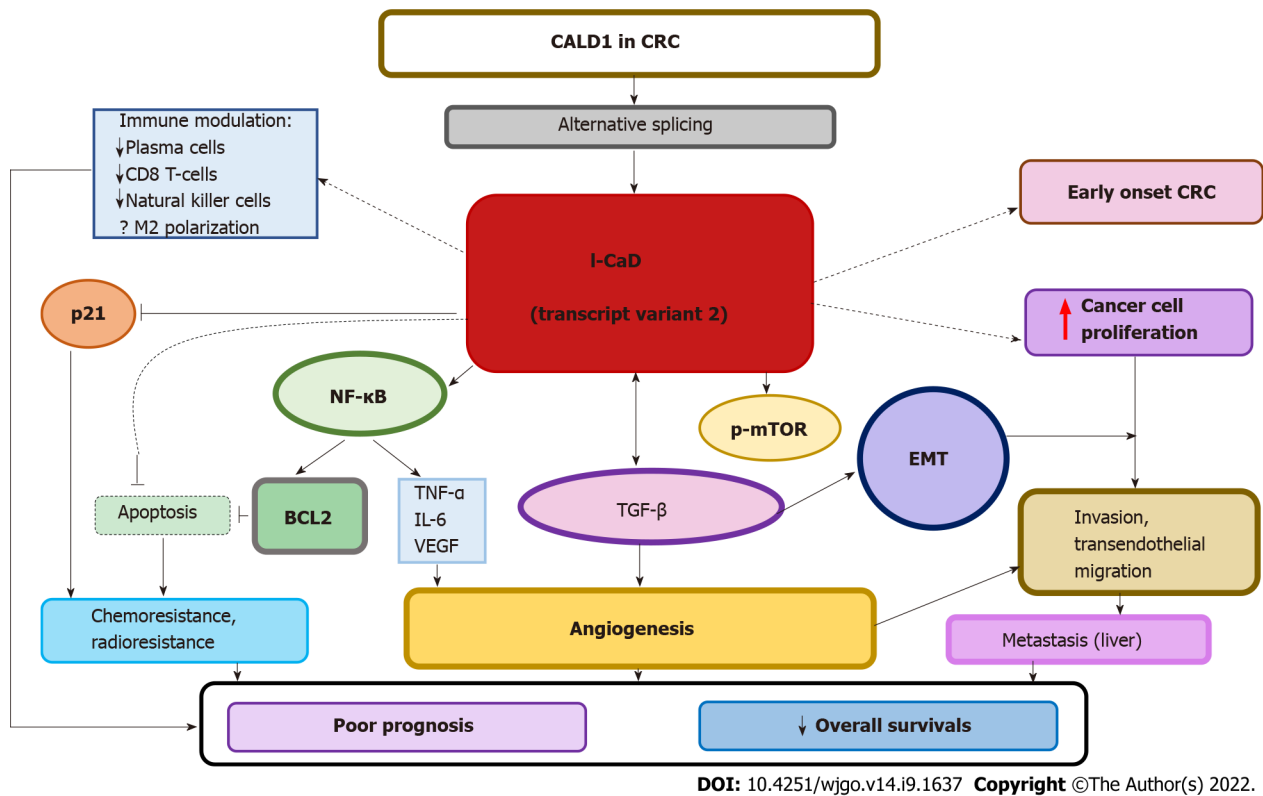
CALD1 in CRC

Alternative splicing

Immune modulation:
↓Plasma cells
↓CD8 T-cells
↓Natural killer cells
? M2 polarization

Early onset CRC

l-CaD

(transcript variant 2)

p21

↑ Cancer cell proliferation

NF-κB

p-mTOR

EMT

Apoptosis

BCL2

TNF-α
IL-6
VEGF

TGF-β

Invasion, transendothelial migration

Chemoresistance, radioresistance

Angiogenesis

Metastasis (liver)

Poor prognosis

↓ Overall survivals

DOI: 10.4251/wjgo.v14.i9.1637 Copyright ©The Author(s) 2022.